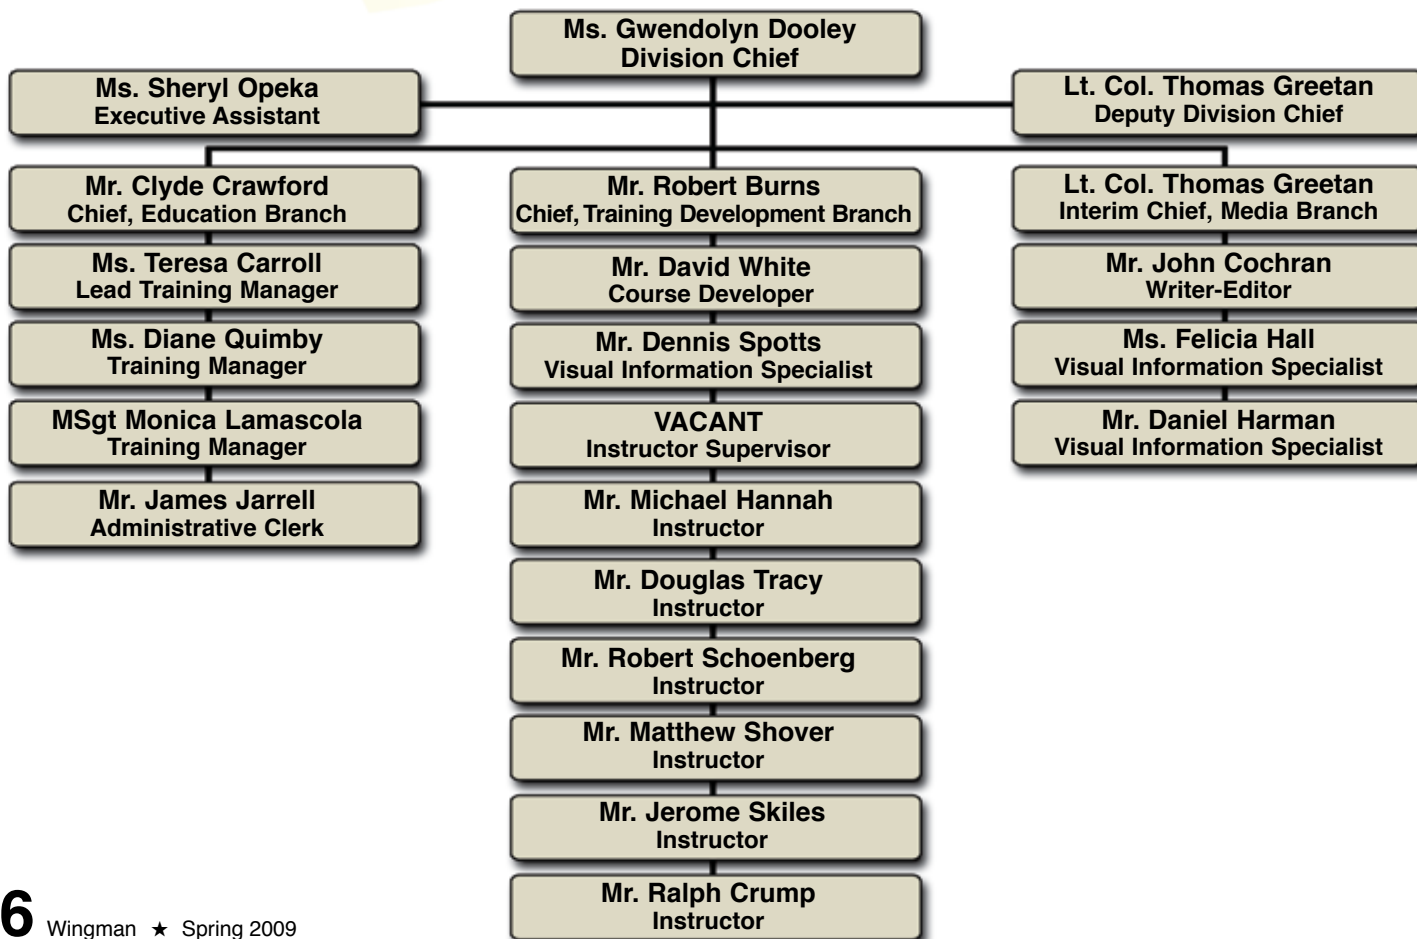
Ms. Gwendolyn Dooley
Division Chief

Ms. Sheryl Opeka
Executive Assistant

Lt. Col. Thomas Greetan
Deputy Division Chief

Mr. Clyde Crawford
Chief, Education Branch

Ms. Teresa Carroll
Lead Training Manager

Ms. Diane Quimby
Training Manager

MSgt Monica Lamascola
Training Manager

Mr. James Jarrell
Administrative Clerk

Mr. Robert Burns
Chief, Training Development Branch

Mr. David White
Course Developer

Mr. Dennis Spotts
Visual Information Specialist

VACANT
Instructor Supervisor

Mr. Michael Hannah
Instructor

Mr. Douglas Tracy
Instructor

Mr. Robert Schoenberg
Instructor

Mr. Matthew Shover
Instructor

Mr. Jerome Skiles
Instructor

Mr. Ralph Crump
Instructor

Lt. Col. Thomas Greetan
Interim Chief, Media Branch

Mr. John Cochran
Writer-Editor

Ms. Felicia Hall
Visual Information Specialist

Mr. Daniel Harman
Visual Information Specialist

6 Wingman ★ Spring 2009